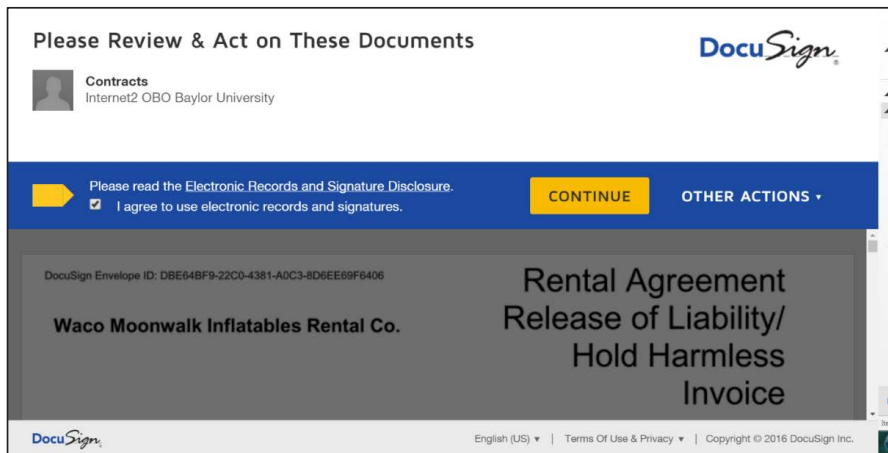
Please Review & Act on These Documents

DocuSign

Contracts
Internet2 OBO Baylor University

Please read the Electronic Records and Signature Disclosure.
I agree to use electronic records and signatures.

CONTINUE

OTHER ACTIONS ▾

DocuSign Envelope ID: DBE64BF9-22C0-4381-A0C3-8D6EE69F6406

Waco Moonwalk Inflatables Rental Co.

Rental Agreement
Release of Liability/
Hold Harmless
Invoice

DocuSign

English (US) ▾ | Terms Of Use & Privacy ▾ | Copyright © 2016 DocuSign Inc.